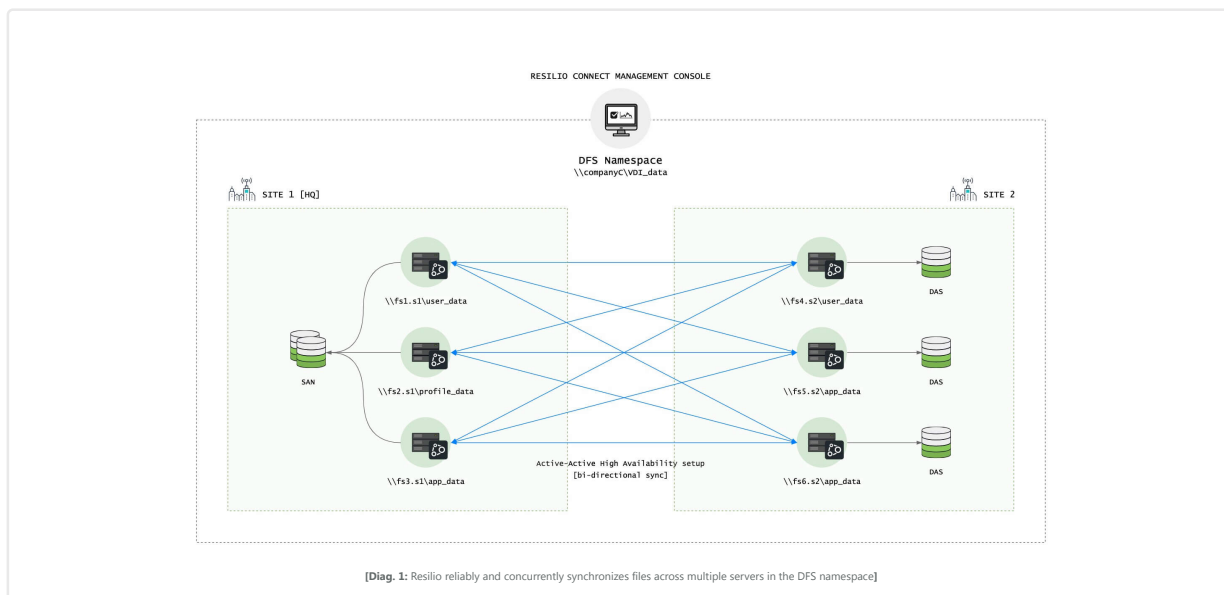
RESILIO CONNECT MANAGEMENT CONSOLE

DFS Namespace
\\companyC\VDI_data

SITE 1 [HQ]

SITE 2

\\fs1.s1\user_data

SAN

\\fs2.s1\profile_data

\\fs3.s1\app_data

\\fs4.s2\user_data

DAS

\\fs5.s2\app_data

DAS

\\fs6.s2\app_data

DAS

Active-Active High Availability setup
[bi-directional sync]

[Diag. 1: Resilio reliably and concurrently synchronizes files across multiple servers in the DFS namespace]